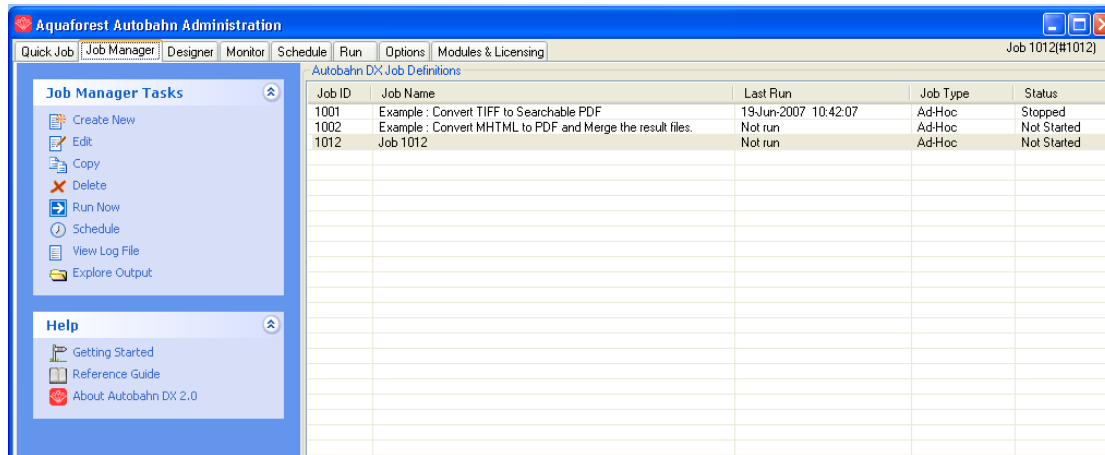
Aquaforest Autobahn Administration

Quick Job | Job Manager | Designer | Monitor | Schedule | Run | Options | Modules & Licensing

Job 1012(#1012)

Job Manager Tasks

Create New
Edit
Copy
Delete
Run Now
Schedule
View Log File
Explore Output

Help

Getting Started
Reference Guide
About Autobahn DX 2.0

Autobahn DX Job Definitions

| Job ID | Job Name | Last Run | Job Type | Status |
|---|---|---|---|---|
| 1001 | Example : Convert TIFF to Searchable PDF | 19-Jun-2007 10:42:07 | Ad-Hoc | Stopped |
| 1002 | Example : Convert MHTML to PDF and Merge the result files. | Not run | Ad-Hoc | Not Started |
| 1012 | Job 1012 | Not run | Ad-Hoc | Not Started |